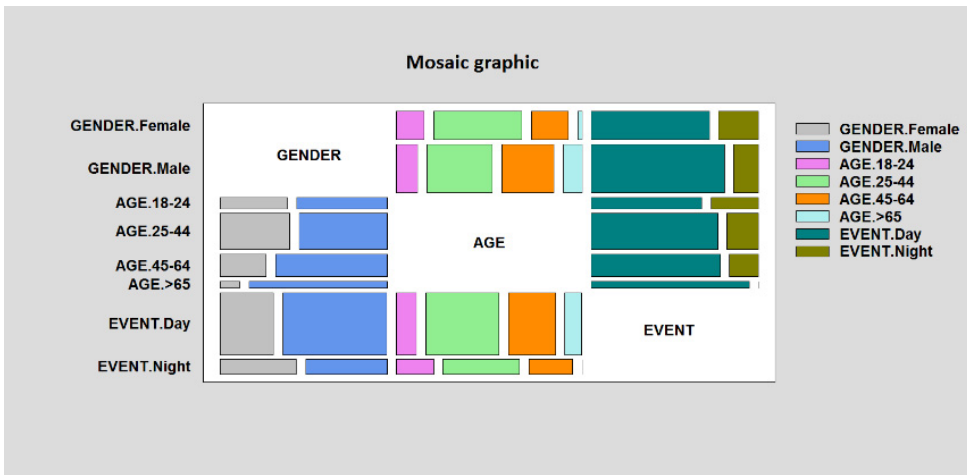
Mosaic graphic

GENDER.Female
GENDER.Male
AGE.18-24
AGE.25-44
AGE.45-64
AGE.>65
EVENT.Day
EVENT.Night

GENDER

AGE

EVENT

GENDER.Female
GENDER.Male
AGE.18-24
AGE.25-44
AGE.45-64
AGE.>65
EVENT.Day
EVENT.Night